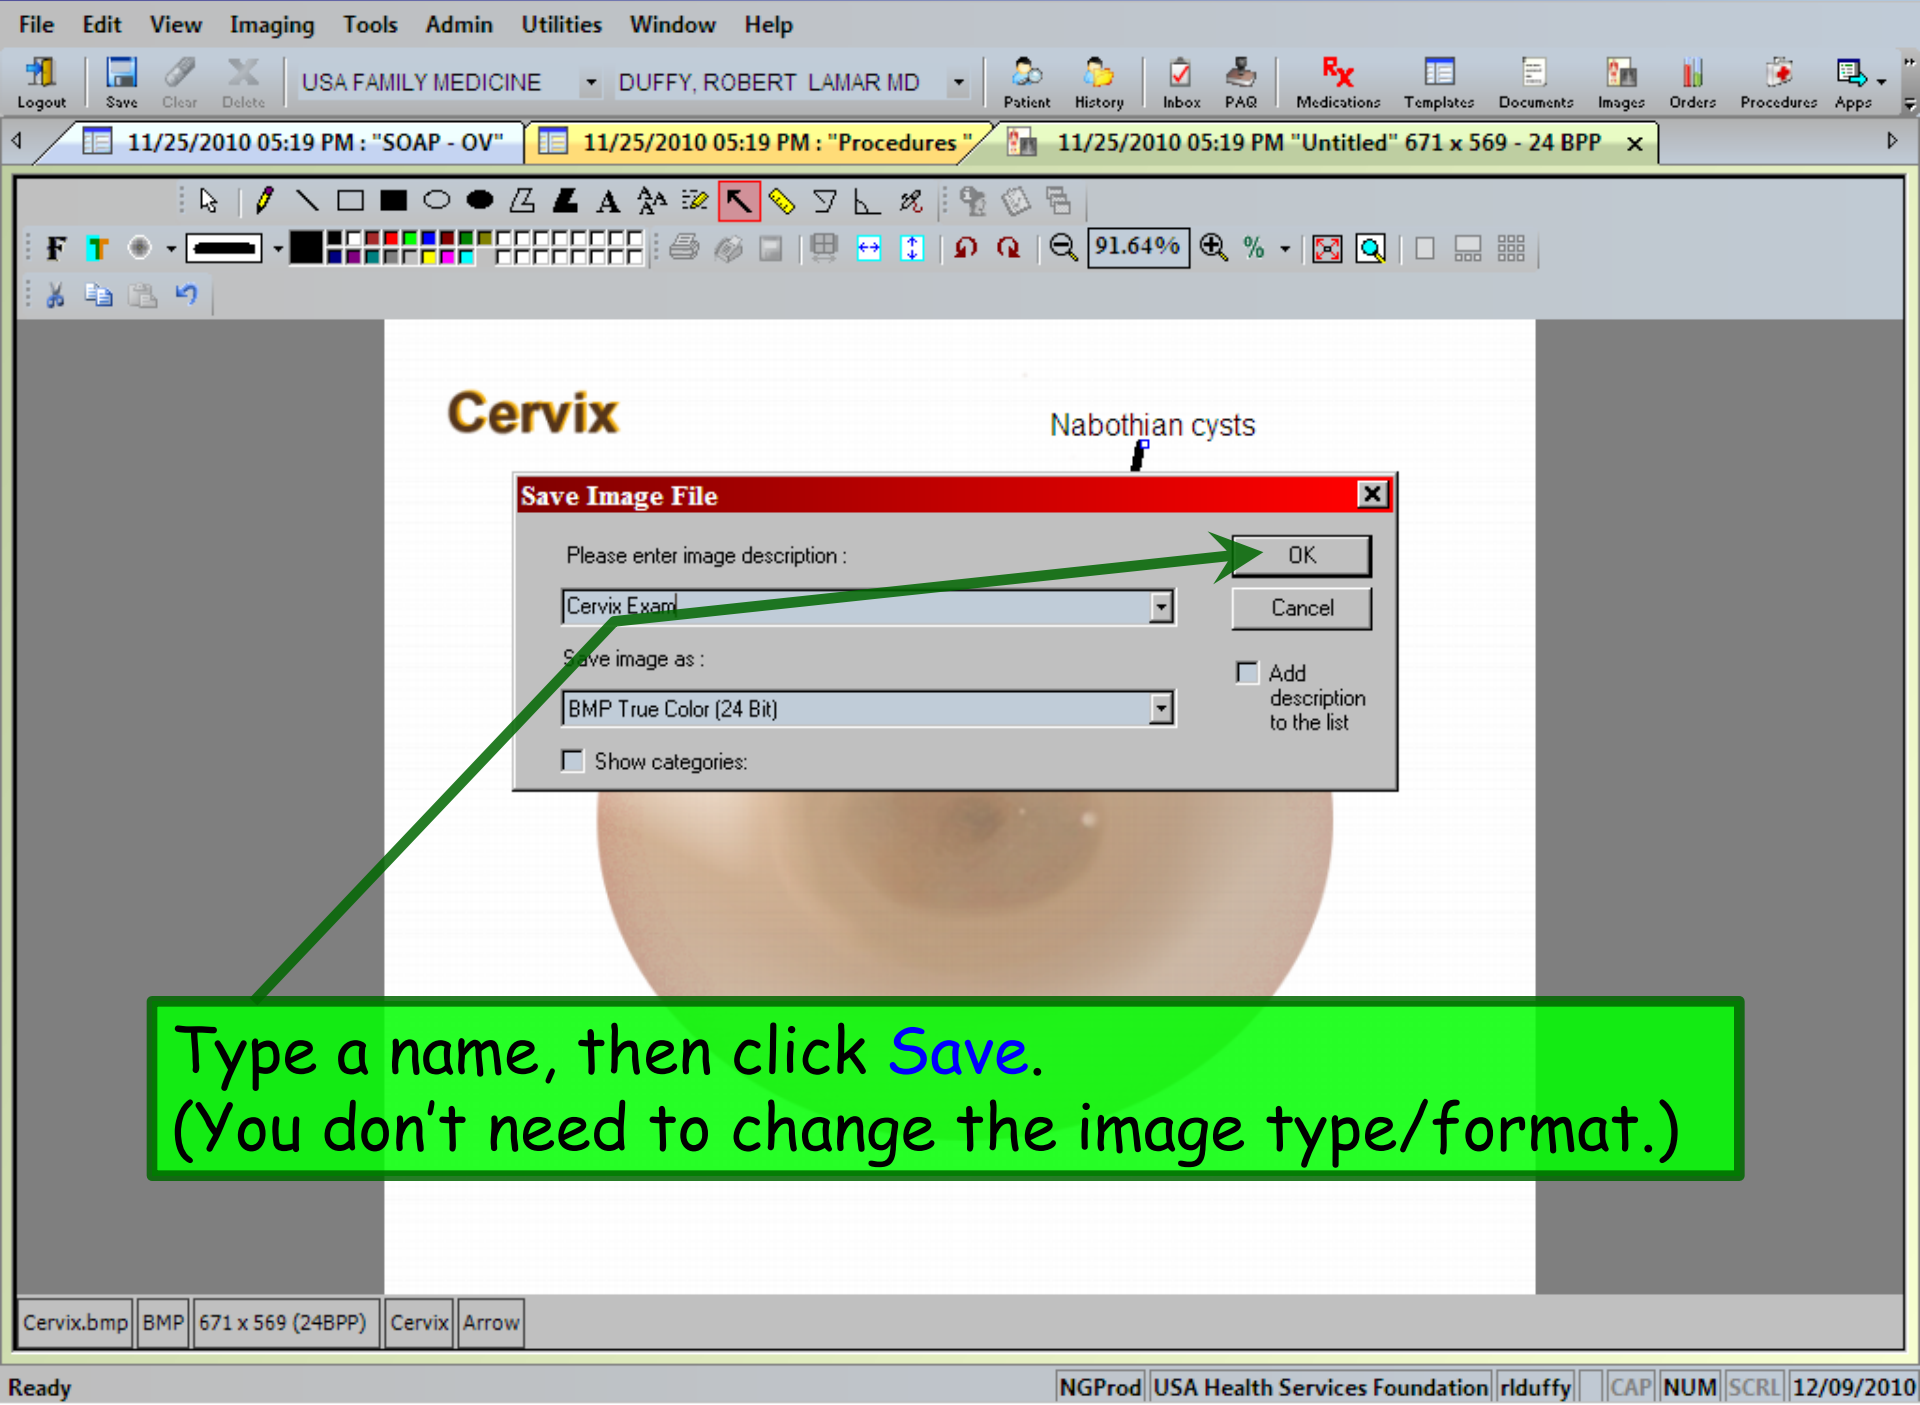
File Edit View Imaging Tools Admin Utilities Window Help

Logout Save Clear Delete USA FAMILY MEDICINE DUFFY, ROBERT LAMAR MD Patient History Inbox PAQ Medications Templates Documents Images Orders Procedures Apps

11/25/2010 05:19 PM : "SOAP - OV" 11/25/2010 05:19 PM : "Procedures " 11/25/2010 05:19 PM "Untitled" 671 x 569 - 24 BPP

91.64%

Cervix

Nabothian cysts

Save Image File

Please enter image description :

Cervix Exam

Save image as :

BMP True Color (24 Bit)

Show categories:

OK

Cancel

Add description to the list

Type a name, then click Save.
(You don't need to change the image type/format.)

Cervix.bmp BMP 671 x 569 (24BPP) Cervix Arrow

Ready NGProd USA Health Services Foundation rlduffy CAP NUM SCRL 12/09/2010